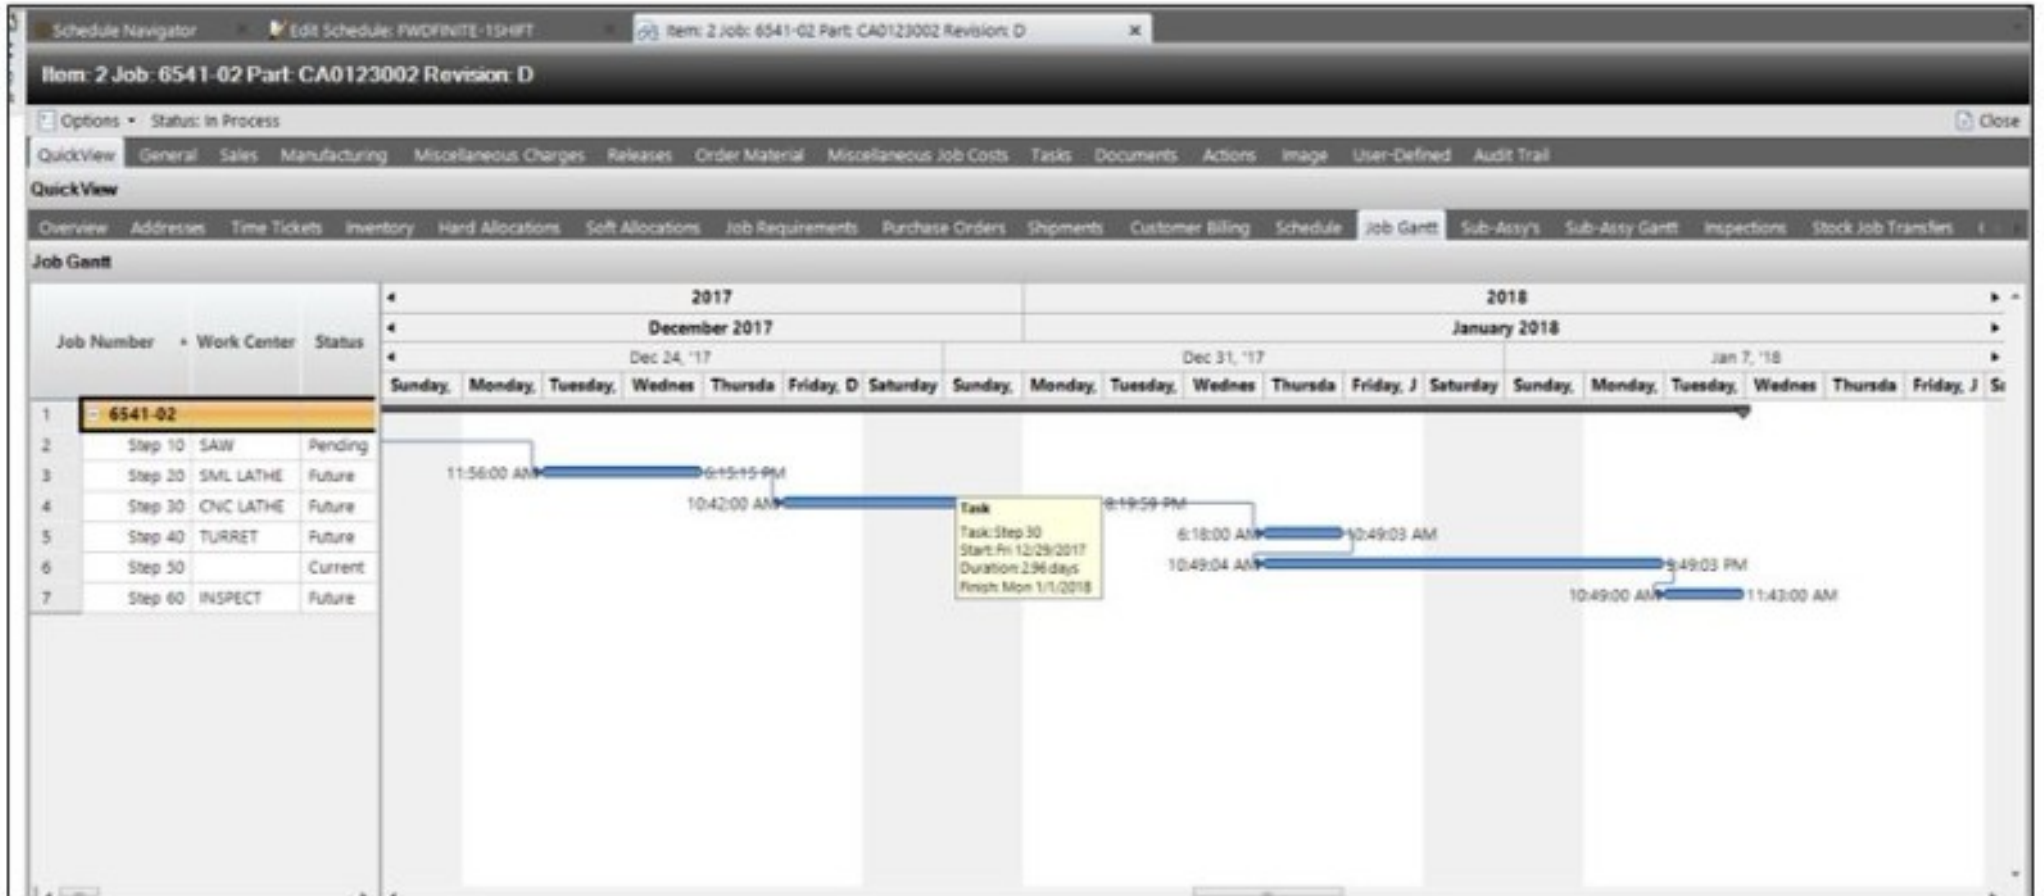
Schedule Navigator | Edit Schedule: FWDFINITE-1SHIFT | Item: 2 Job: 6541-02 Part: CA0123002 Revision: D ×

Item: 2 Job: 6541-02 Part: CA0123002 Revision: D

Options ▾ Status: In Process Close

QuickView General Sales Manufacturing Miscellaneous Charges Releases Order Material Miscellaneous Job Costs Tasks Documents Actions Image User-Defined Audit Trail

QuickView

Overview Addresses Time Tickets Inventory Hard Allocations Soft Allocations Job Requirements Purchase Orders Shipments Customer Billing Schedule Job Gantt Sub-Assy's Sub-Assy Gantt Inspections Stock Job Transfers

Job Gantt

| | Job Number | Work Center | Status |
|---|---|---|---|
| 1 | 6541-02 | | |
| 2 | Step 10 | SAW | Pending |
| 3 | Step 20 | SML LATHE | Future |
| 4 | Step 30 | CNC LATHE | Future |
| 5 | Step 40 | TURRET | Future |
| 6 | Step 50 | | Current |
| 7 | Step 60 | INSPECT | Future |

2017 2018
December 2017 January 2018
Dec 24, '17 Dec 31, '17 Jan 7, '18
Sunday, Monday, Tuesday, Wednes Thursda Friday, D Saturday Sunday, Monday, Tuesday, Wednes Thursda Friday, J Saturday Sunday, Monday, Tuesday, Wednes Thursda Friday, J Sa

11:56:00 AM 6:15:15 PM
10:42:00 AM 8:19:59 PM
Task
Task: Step 30
Start: Fri 12/29/2017
Duration: 2.96 days
Finish: Mon 1/1/2018
6:18:00 AM 10:49:03 AM
10:49:04 AM 9:49:03 PM
10:49:00 AM 11:43:00 AM